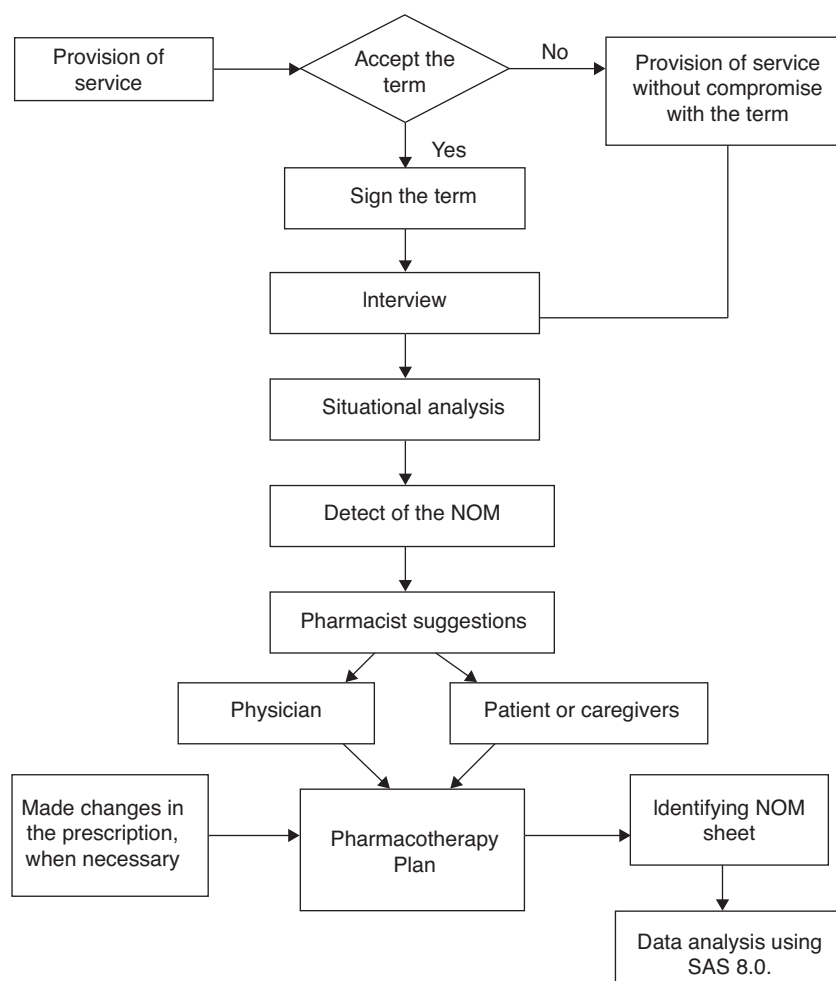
Provision of service

Accept the term

No

Provision of service without compromise with the term

Yes

Sign the term

Interview

Situational analysis

Detect of the NOM

Pharmacist suggestions

Physician

Patient or caregivers

Made changes in the prescription, when necessary

Pharmacotherapy Plan

Identifying NOM sheet

Data analysis using SAS 8.0.